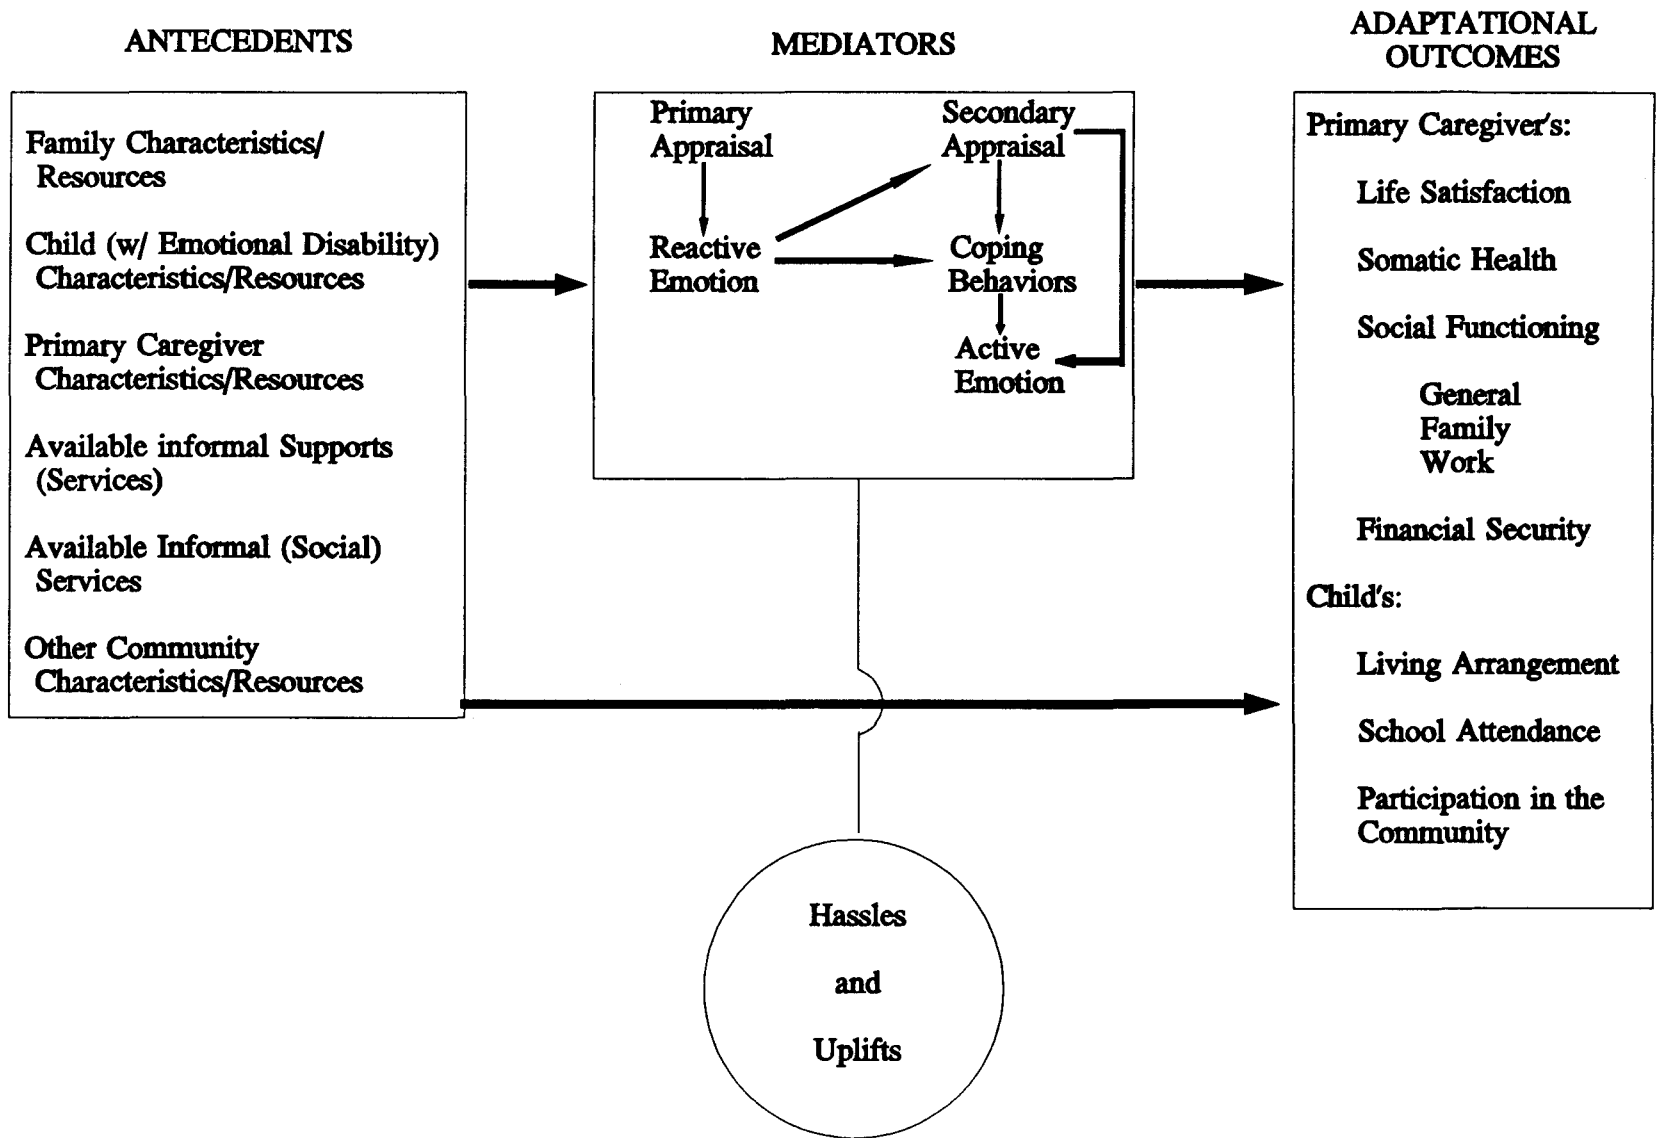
ANTECEDENTS

MEDIATORS

ADAPTATIONAL OUTCOMES

Family Characteristics/ Resources

Child (w/ Emotional Disability) Characteristics/Resources

Primary Caregiver Characteristics/Resources

Available informal Supports (Services)

Available Informal (Social) Services

Other Community Characteristics/Resources

Primary Appraisal

Reactive Emotion

Secondary Appraisal

Coping Behaviors

Active Emotion

Primary Caregiver's:

Life Satisfaction

Somatic Health

Social Functioning

General
Family
Work

Financial Security

Child's:

Living Arrangement

School Attendance

Participation in the Community

Hassles

and

Uplifts